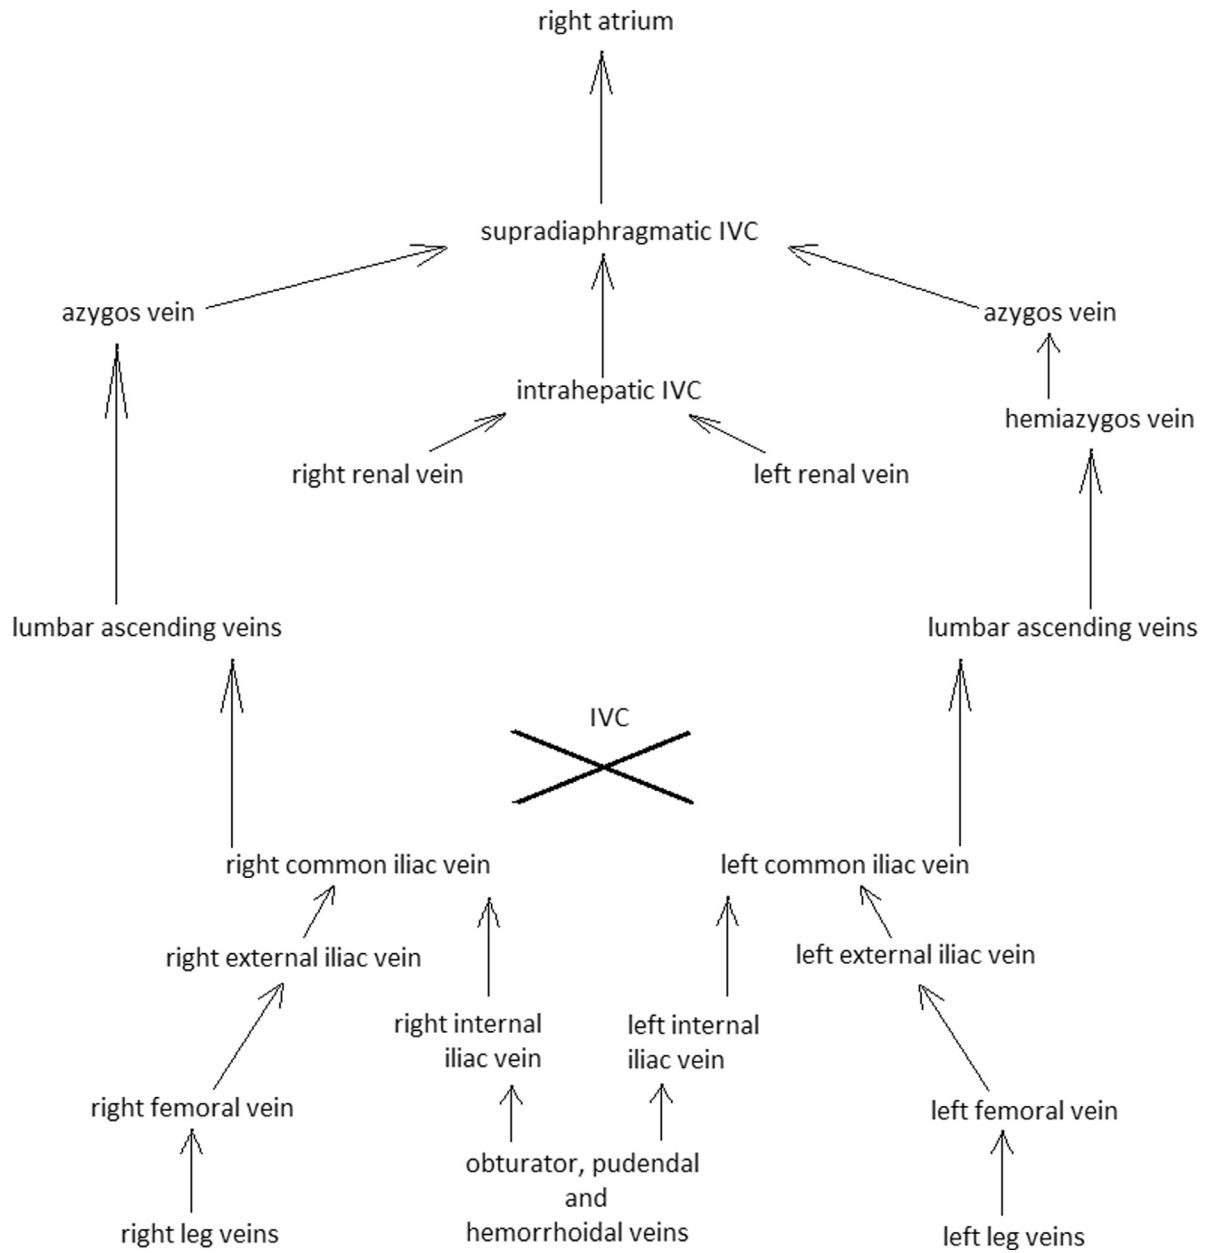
right atrium

supradiaphragmatic IVC

azygos vein

azygos vein

intrahepatic IVC

hemiazygos vein

right renal vein

left renal vein

lumbar ascending veins

lumbar ascending veins

IVC

right common iliac vein

left common iliac vein

right external iliac vein

left external iliac vein

right internal iliac vein

left internal iliac vein

right femoral vein

left femoral vein

obturator, pudendal and hemorrhoidal veins

right leg veins

left leg veins